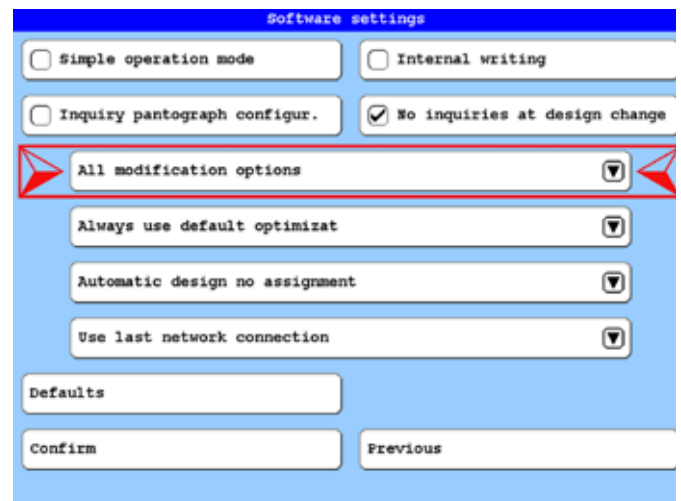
Software settings

Simple operation mode

Internal writing

Inquiry pantograph configur.

No inquiries at design change

All modification options

Always use default optimizat

Automatic design no assignment

Use last network connection

Defaults

Confirm

Previous